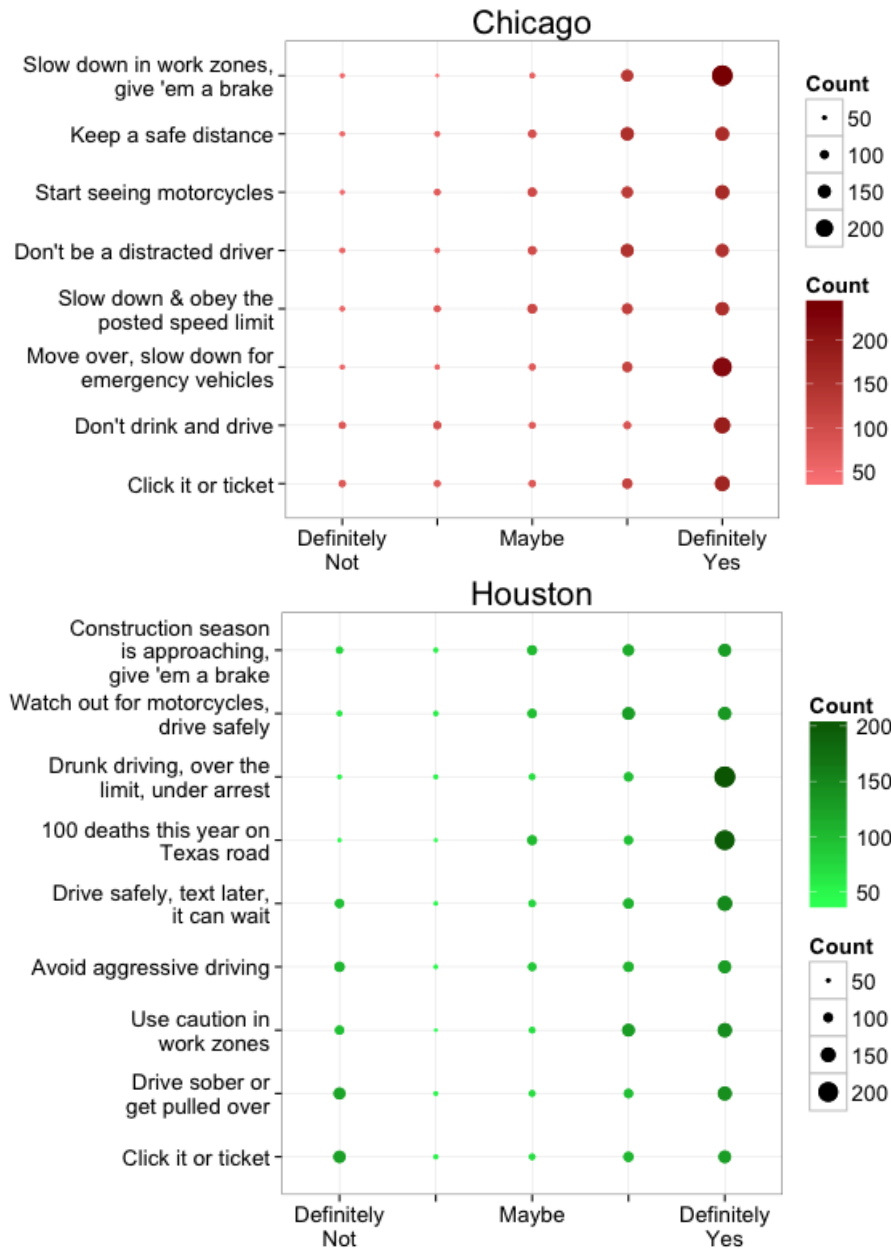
Chicago

Slow down in work zones, give 'em a brake
Keep a safe distance
Start seeing motorcycles
Don't be a distracted driver
Slow down & obey the posted speed limit
Move over, slow down for emergency vehicles
Don't drink and drive
Click it or ticket

Definitely Not
Maybe
Definitely Yes

Count
50
100
150
200

Count
200
150
100
50

Houston

Construction season is approaching, give 'em a brake
Watch out for motorcycles, drive safely
Drunk driving, over the limit, under arrest
100 deaths this year on Texas road
Drive safely, text later, it can wait
Avoid aggressive driving
Use caution in work zones
Drive sober or get pulled over
Click it or ticket

Definitely Not
Maybe
Definitely Yes

Count
200
150
100
50

Count
50
100
150
200